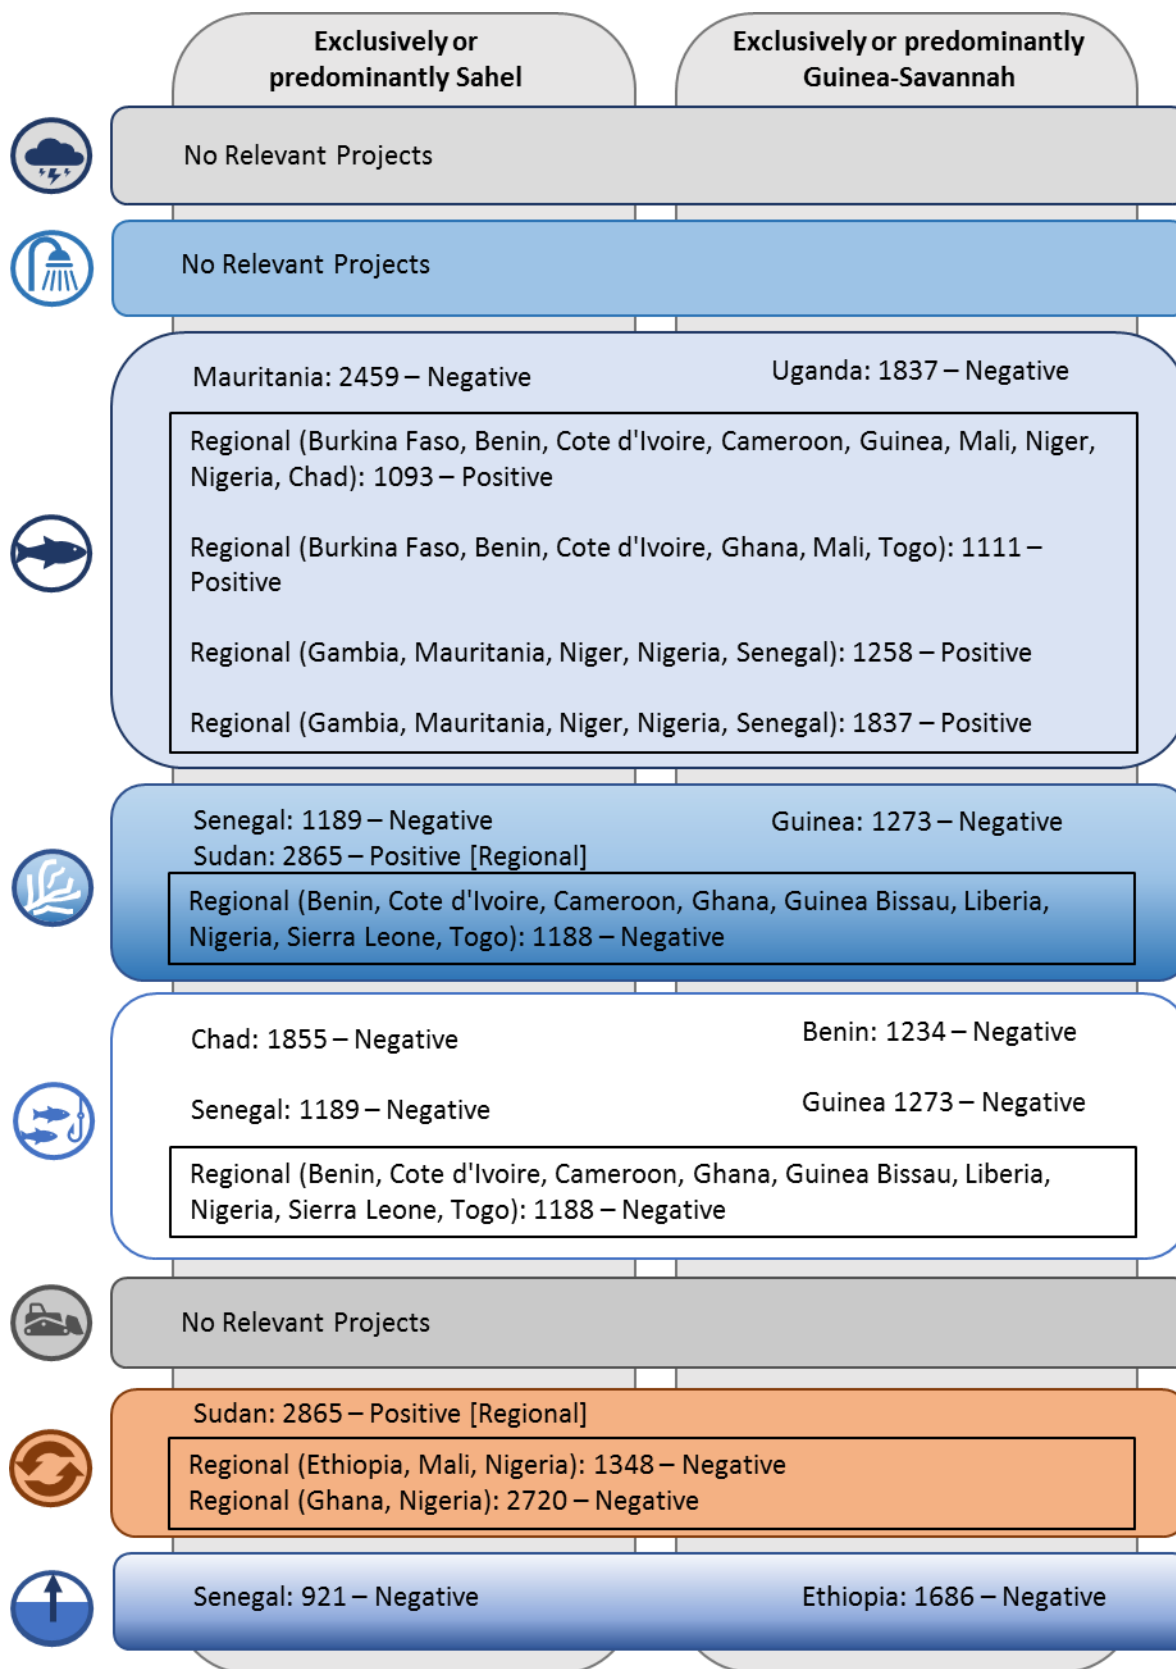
Exclusively or predominantly Sahel

Exclusively or predominantly Guinea-Savannah

No Relevant Projects

No Relevant Projects

Mauritania: 2459 – Negative

Uganda: 1837 – Negative

Regional (Burkina Faso, Benin, Cote d'Ivoire, Cameroon, Guinea, Mali, Niger, Nigeria, Chad): 1093 – Positive

Regional (Burkina Faso, Benin, Cote d'Ivoire, Ghana, Mali, Togo): 1111 – Positive

Regional (Gambia, Mauritania, Niger, Nigeria, Senegal): 1258 – Positive

Regional (Gambia, Mauritania, Niger, Nigeria, Senegal): 1837 – Positive

Senegal: 1189 – Negative
Sudan: 2865 – Positive [Regional]

Guinea: 1273 – Negative

Regional (Benin, Cote d'Ivoire, Cameroon, Ghana, Guinea Bissau, Liberia, Nigeria, Sierra Leone, Togo): 1188 – Negative

Chad: 1855 – Negative

Benin: 1234 – Negative

Senegal: 1189 – Negative

Guinea 1273 – Negative

Regional (Benin, Cote d'Ivoire, Cameroon, Ghana, Guinea Bissau, Liberia, Nigeria, Sierra Leone, Togo): 1188 – Negative

No Relevant Projects

Sudan: 2865 – Positive [Regional]

Regional (Ethiopia, Mali, Nigeria): 1348 – Negative
Regional (Ghana, Nigeria): 2720 – Negative

Senegal: 921 – Negative

Ethiopia: 1686 – Negative